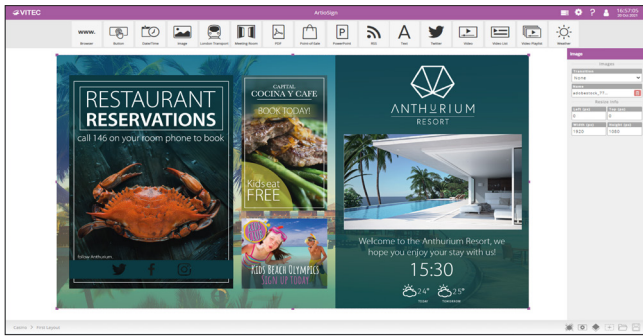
VITEC

ArtioSign

14:57:05
28.04.2021

www.
Browser

Button

Date/Time

Image

London Transport

Meeting Room

PDF

Point of sale

PowerPoint

RSS

Text

Twitter

Video

Video List

Video Playlist

Weather

RESTAURANT
RESERVATIONS
call 146 on your room phone to book

Follow Anthurium

CAPITAL
COCINA Y CAFE
BOOK TODAY!

Kids eat FREE

KIDS BEACH OLYMPICS
SIGN UP TODAY

ANTHURIUM
RESORT

Welcome to the Anthurium Resort, we hope you enjoy your stay with us!

15:30

24°
Today

25°
Tomorrow

Image

Images

Transition
None

Name
wintereknit_?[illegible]

Layout info

Left (px)
0

Top (px)
0

Width (px)
1920

Height (px)
1080

Layouts > Artio Layout